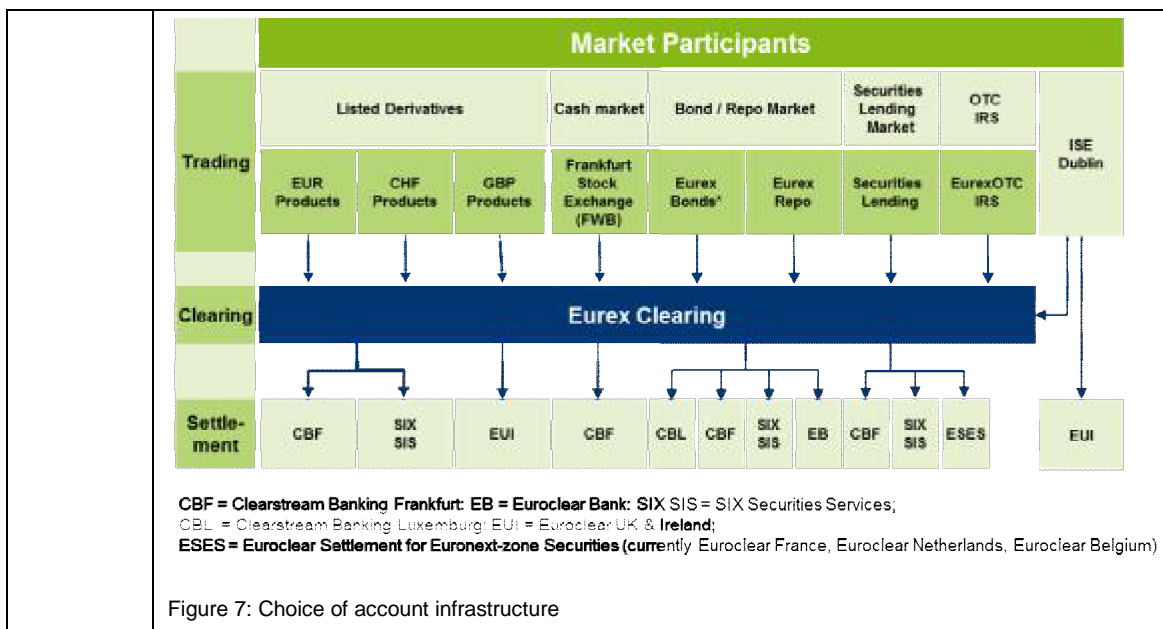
Market Participants

Trading

Listed Derivatives

Cash market

Bond / Repo Market

Securities Lending Market

OTC IRS

ISE Dublin

EUR Products

CHF Products

GBP Products

Frankfurt Stock Exchange (FWB)

Eurex Bonds¹

Eurex Repo

Securities Lending

EurexOTC IRS

Clearing

Eurex Clearing

Settlement

CBF

SIX SIS

EUI

CBF

CBL

CBF

SIX SIS

EB

CBF

SIX SIS

ESES

EUI

CBF = Clearstream Banking Frankfurt: EB = Euroclear Bank: SIX SIS = SIX Securities Services;
CBL = Clearstream Banking Luxemburg: EUI = Euroclear UK & Ireland;
ESES = Euroclear Settlement for Euronext-zone Securities (currently Euroclear France, Euroclear Netherlands, Euroclear Belgium)

Figure 7: Choice of account infrastructure